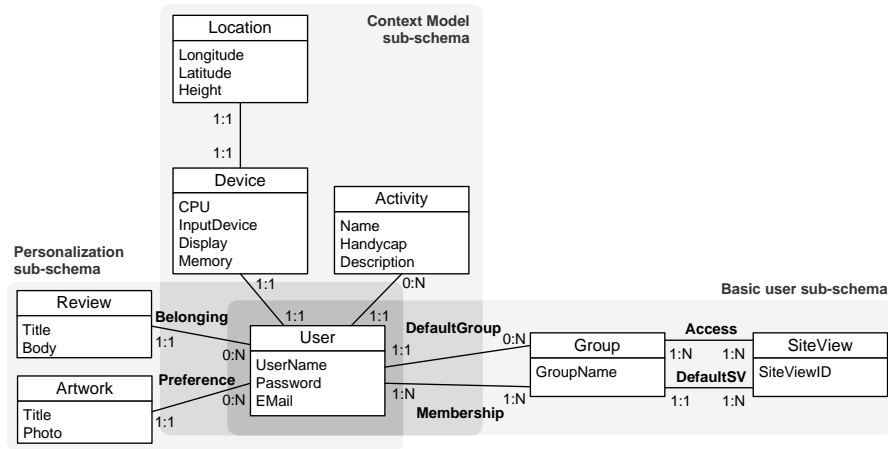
Context Model sub-schema

Location
Longitude
Latitude
Height

1:1
1:1

Device
CPU
InputDevice
Display
Memory

Activity
Name
Handycap
Description

Personalization sub-schema

Basic user sub-schema

Review
Title
Body

Belonging
1:1
0:N

1:1
1:1
1:1
0:N

User
UserName
Password
EMail

DefaultGroup
0:N
1:1

Group
GroupName

Access
1:N
1:N

SiteView
SiteViewID

DefaultSV
1:1
1:N

Artwork
Title
Photo

Preference
0:N
1:1

1:N
1:N
Membership